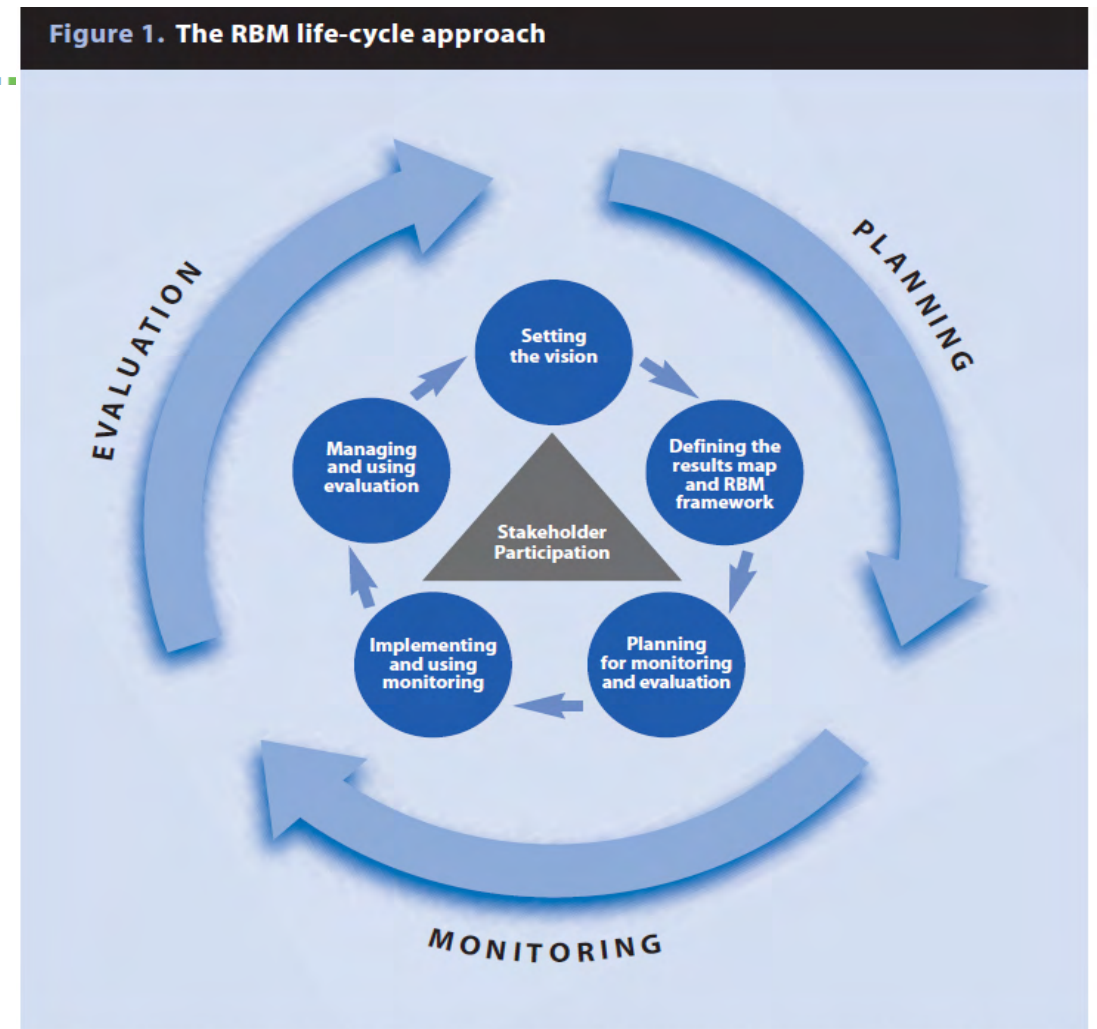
Figure 1. The RBM life-cycle approach

PLANNING

EVALUATION

Setting the vision

Defining the results map and RBM framework

Planning for monitoring and evaluation

Implementing and using monitoring

Managing and using evaluation

Stakeholder Participation

MONITORING